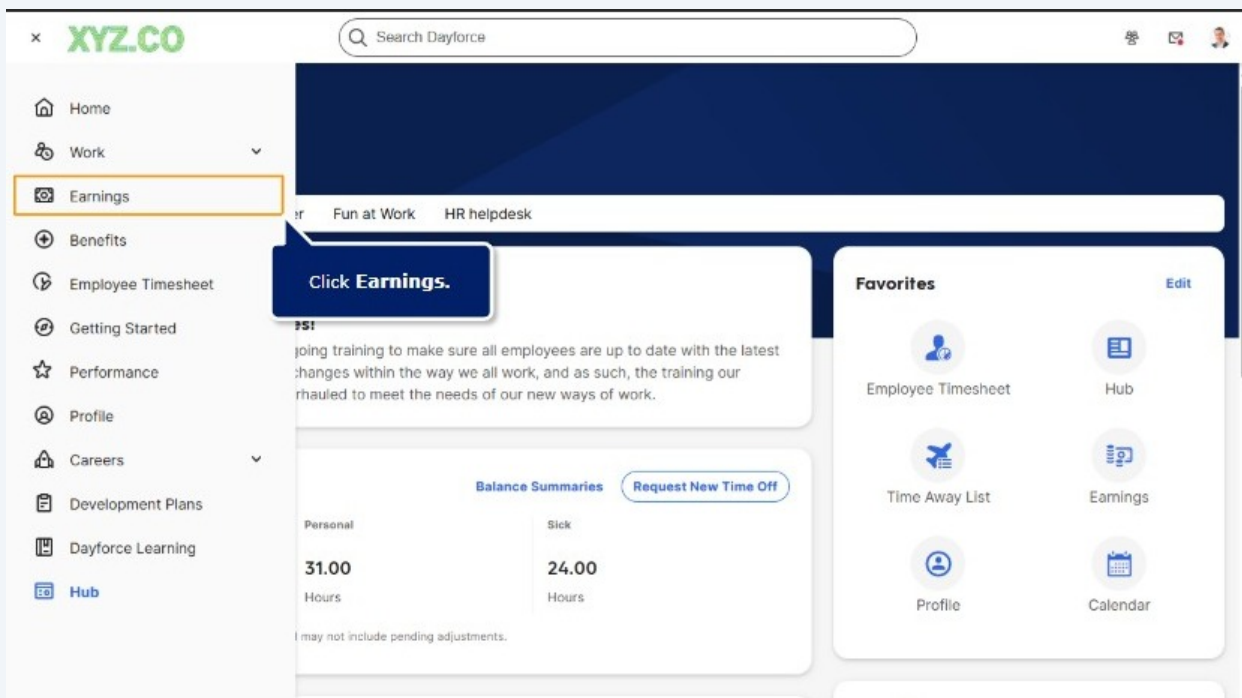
× XYZ.CO

Search Dayforce

Home
Work
Earnings
Benefits
Employee Timesheet
Getting Started
Performance
Profile
Careers
Development Plans
Dayforce Learning
Hub

er Fun at Work HR helpdesk

Click **Earnings.**

es!
joing training to make sure all employees are up to date with the latest changes within the way we all work, and as such, the training our rhauled to meet the needs of our new ways of work.

Balance Summaries
Request New Time Off

| Personal | Sick |
|---|---|
| 31.00 | 24.00 |
| Hours | Hours |

may not include pending adjustments.

Favorites
Edit

Employee Timesheet
Hub
Time Away List
Earnings
Profile
Calendar